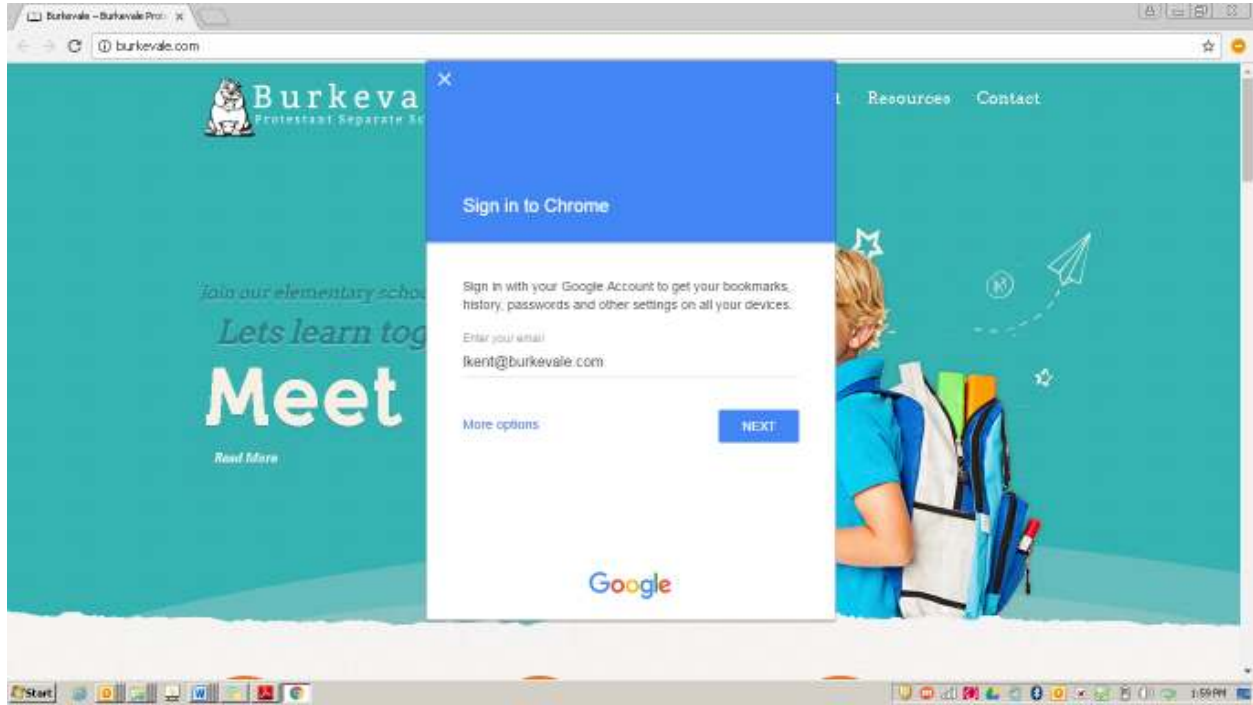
Burkevale – Burkevale Prot ×

burkevale.com

Burkeva
Protestant Separate Sc

Resources Contact

join our elementary scho
Lets learn tog
Meet
Read More

×

Sign in to Chrome

Sign in with your Google Account to get your bookmarks, history, passwords and other settings on all your devices.

Enter your email
fkent@burkevale.com

More options

NEXT

Google

Start

1:59 PM